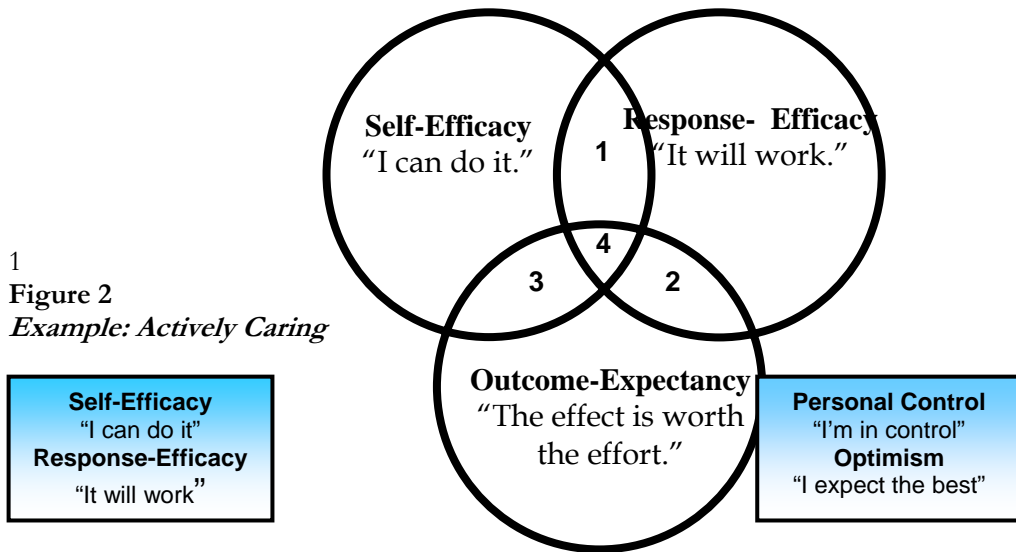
Self-Efficacy
"I can do it."

Response- Efficacy
"It will work."

1

4

3

2

Outcome-Expectancy
"The effect is worth the effort."

1
Figure 2
Example: Actively Caring

Self-Efficacy
"I can do it"
Response-Efficacy
"It will work"

Personal Control
"I'm in control"
Optimism
"I expect the best"